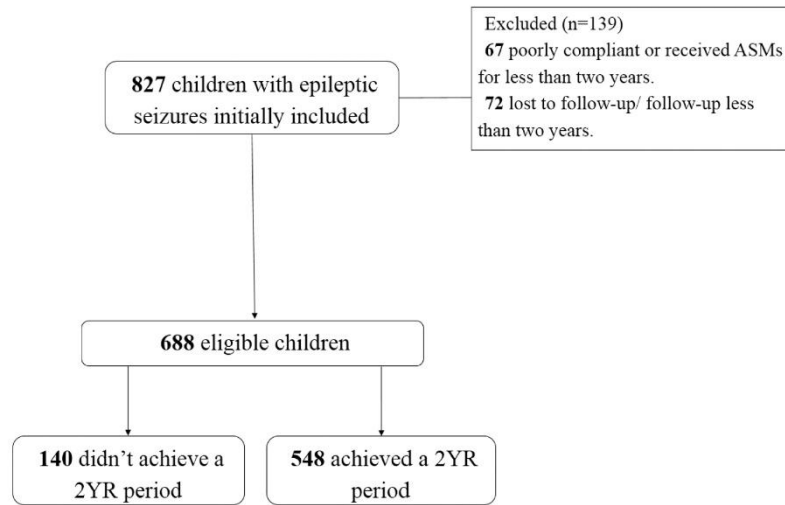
827 children with epileptic seizures initially included

Excluded (n=139)
67 poorly compliant or received ASMs for less than two years.
72 lost to follow-up/ follow-up less than two years.

688 eligible children

140 didn’t achieve a 2YR period

548 achieved a 2YR period